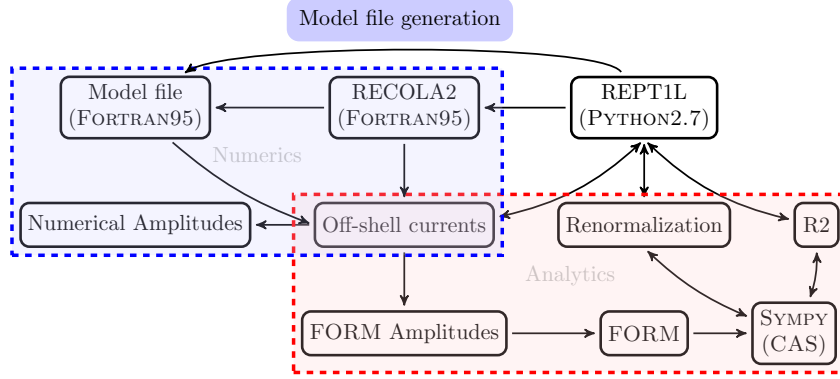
Model file generation

Model file
(Fortran95)

RECOLA2
(Fortran95)

REPT1L
(Python2.7)

Numerics

Numerical Amplitudes

Off-shell currents

Renormalization

R2

Analytics

FORM Amplitudes

FORM

Sympy
(CAS)